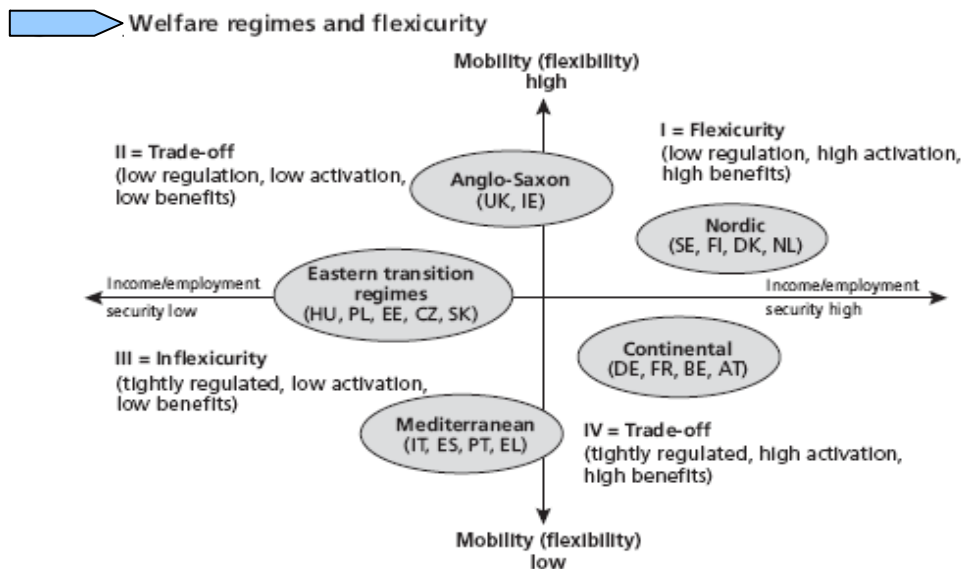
Welfare regimes and flexicurity

Mobility (flexibility) high

II = Trade-off
(low regulation, low activation, low benefits)

Anglo-Saxon
(UK, IE)

I = Flexicurity
(low regulation, high activation, high benefits)

Nordic
(SE, FI, DK, NL)

Income/employment security low

Eastern transition regimes
(HU, PL, EE, CZ, SK)

Income/employment security high

III = Inflexicurity
(tightly regulated, low activation, low benefits)

Continental
(DE, FR, BE, AT)

Mediterranean
(IT, ES, PT, EL)

IV = Trade-off
(tightly regulated, high activation, high benefits)

Mobility (flexibility) low